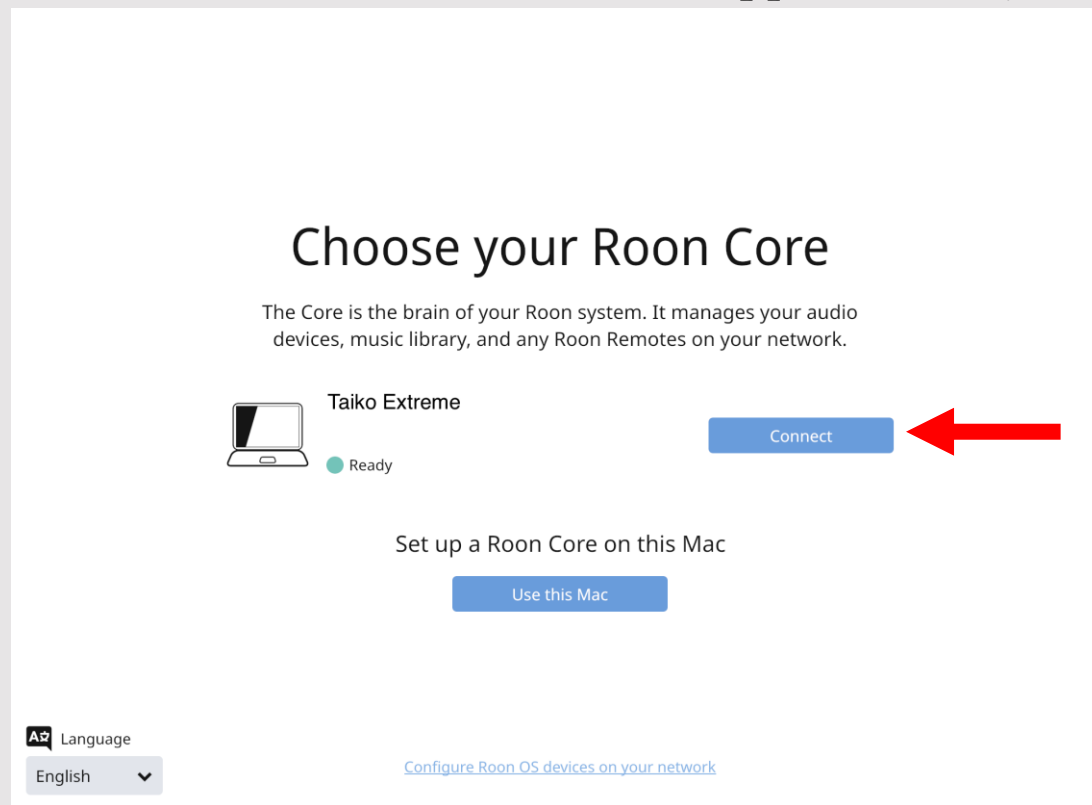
Choose your Roon Core

The Core is the brain of your Roon system. It manages your audio devices, music library, and any Roon Remotes on your network.

Taiko Extreme

Ready

Connect

Set up a Roon Core on this Mac

Use this Mac

Language

English

Configure Roon OS devices on your network